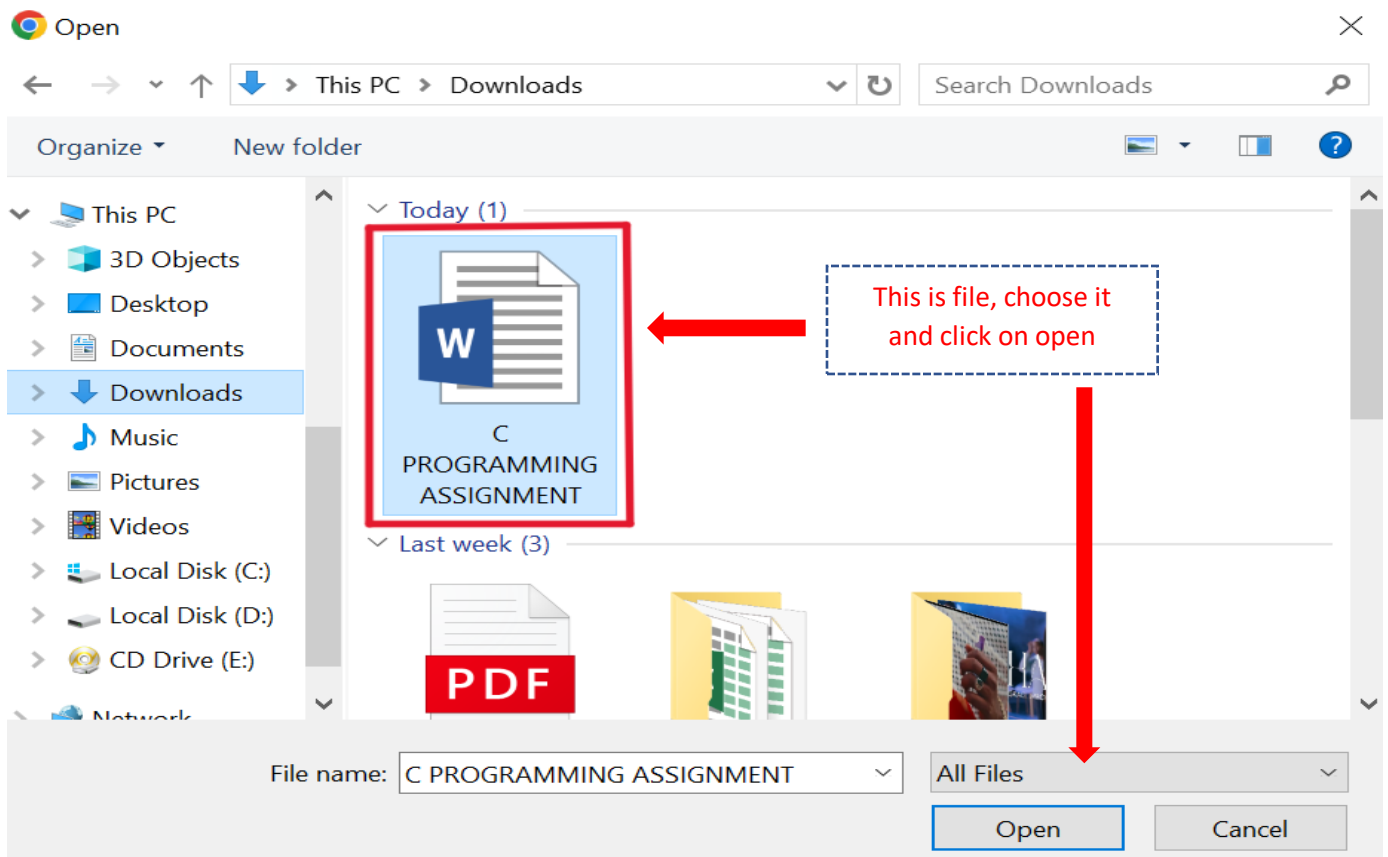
Open

This PC > Downloads

Search Downloads

Organize

New folder

This PC

3D Objects

Desktop

Documents

Downloads

Music

Pictures

Videos

Local Disk (C:)

Local Disk (D:)

CD Drive (E:)

Network

Today (1)

W

C PROGRAMMING ASSIGNMENT

This is file, choose it and click on open

Last week (3)

PDF

File name: C PROGRAMMING ASSIGNMENT

All Files

Open

Cancel